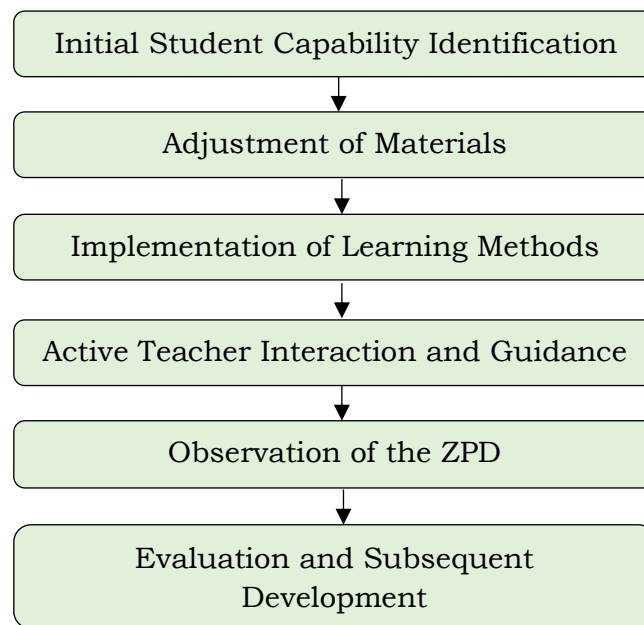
Initial Student Capability Identification

Adjustment of Materials

Implementation of Learning Methods

Active Teacher Interaction and Guidance

Observation of the ZPD

Evaluation and Subsequent Development